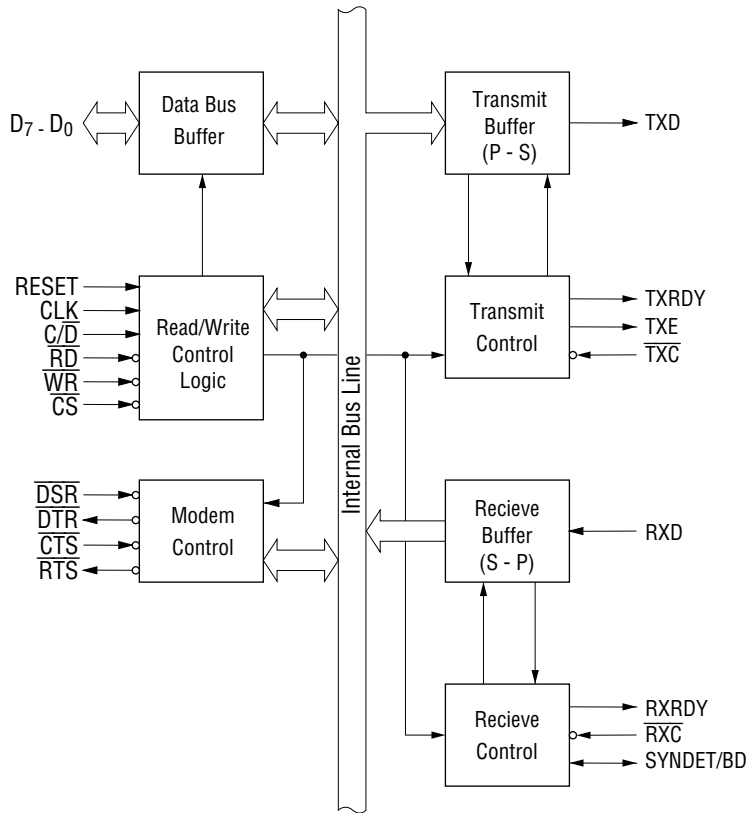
$D_7$ - $D_0$

Data Bus Buffer

RESET
CLK
$C/\overline{D}$
$\overline{RD}$
$\overline{WR}$
$\overline{CS}$

Read/Write Control Logic

$\overline{DSR}$
$\overline{DTR}$
$\overline{CTS}$
$\overline{RTS}$

Modem Control

Internal Bus Line

Transmit Buffer (P - S)

TXD

Transmit Control

TXRDY
TXE
$\overline{TXC}$

Recieve Buffer (S - P)

RXD

Recieve Control

RXRDY
$\overline{RXC}$
SYNDET/BD